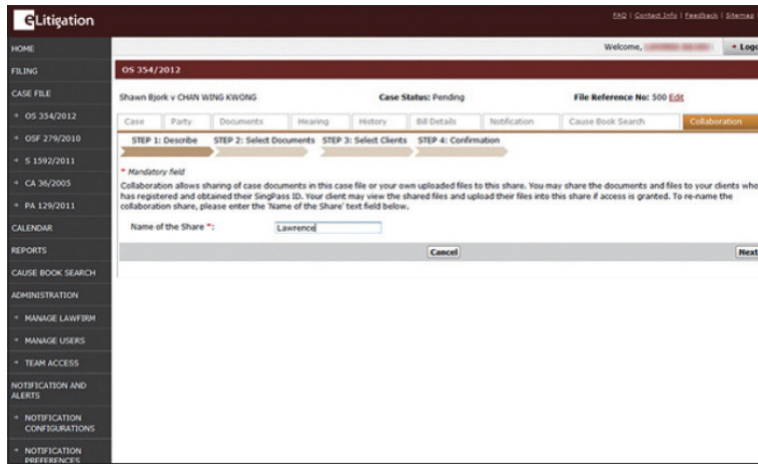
eLitigation

FAQ | Contact Info | Feedback | Sitemap

HOME
FILING
CASE FILE
OS 354/2012
OSF 279/2010
S 1592/2011
CA 36/2005
PA 129/2011
CALENDAR
REPORTS
CAUSE BOOK SEARCH
ADMINISTRATION
MANAGE LAWFIRM
MANAGE USERS
TEAM ACCESS
NOTIFICATION AND ALERTS
NOTIFICATION CONFIGURATIONS
NOTIFICATION PREFERENCES

Welcome, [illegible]

Logo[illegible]

OS 354/2012

Shawn Bjork v CHAN WING KWONG

Case Status: Pending

File Reference No: 500 Edit

Case | Party | Documents | Hearing | History | Bill Details | Notification | Cause Book Search | Collaboration

STEP 1: Describe | STEP 2: Select Documents | STEP 3: Select Clients | STEP 4: Confirmation

* Mandatory field

Collaboration allows sharing of case documents in this case file or your own uploaded files to this share. You may share the documents and files to your clients who has registered and obtained their SingPass ID. Your client may view the shared files and upload their files into this share if access is granted. To re-name the collaboration share, please enter the 'Name of the Share' text field below.

Name of the Share *: Lawrence

Cancel

Next